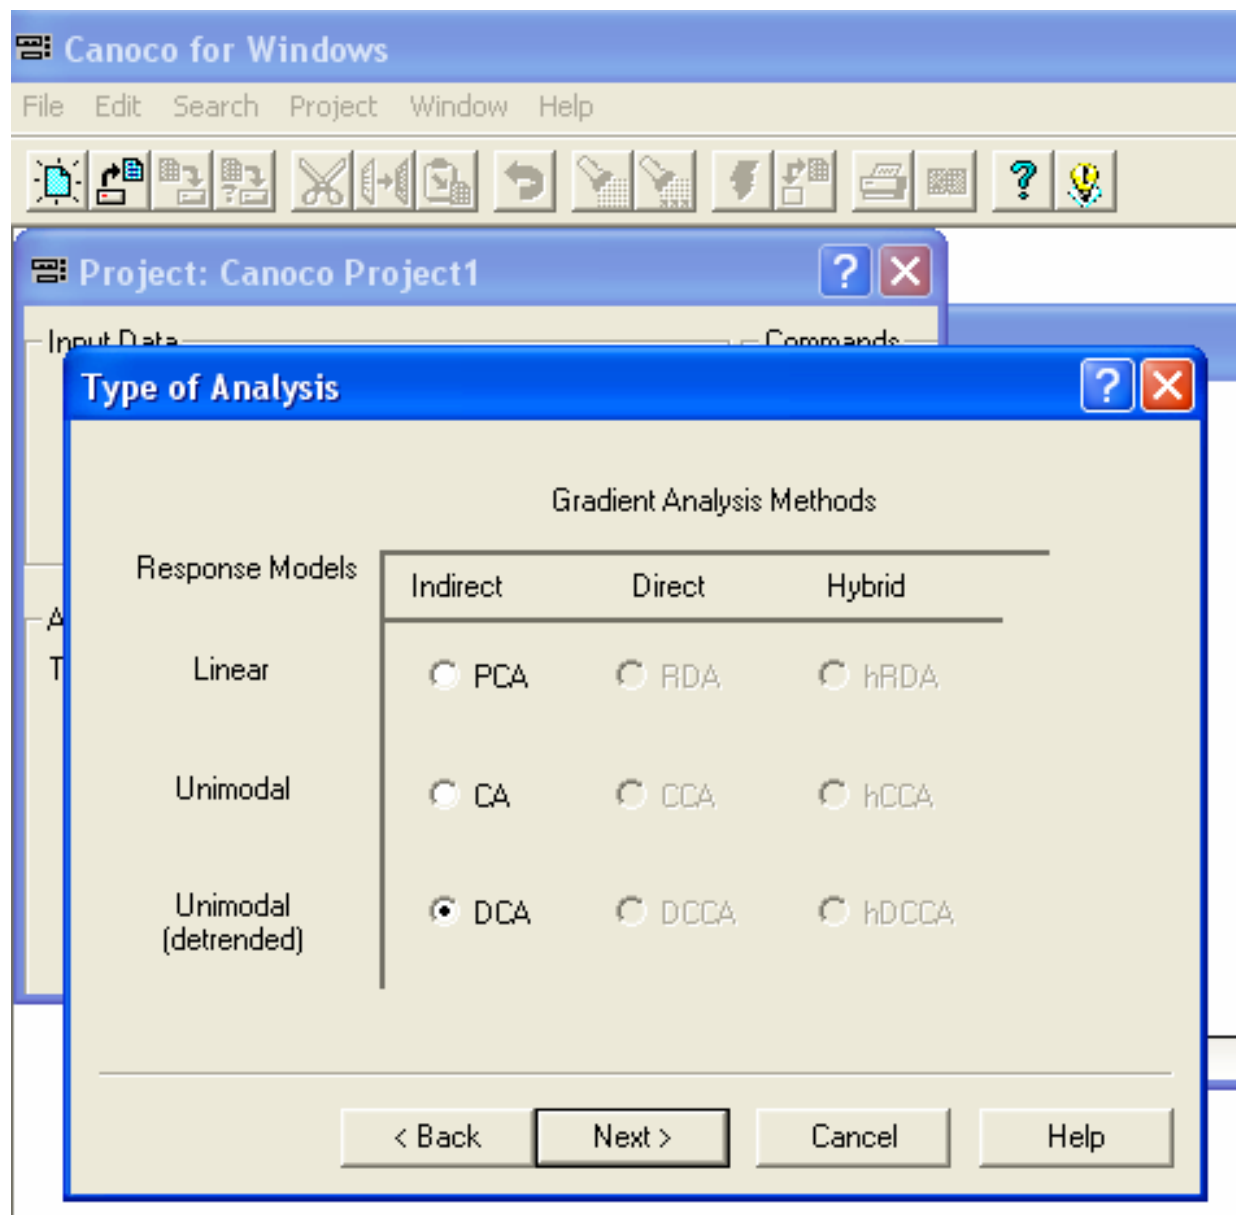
Canoco for Windows

File Edit Search Project Window Help

Project: Canoco Project1

Input Data

Commands

A

T

Type of Analysis

Gradient Analysis Methods

Response Models

| | Indirect | Direct | Hybrid |
|---|---|---|---|
| Linear | PCA | RDA | hRDA |
| Unimodal | CA | CCA | hCCA |
| Unimodal (detrended) | DCA | DCCA | hDCCA |

< Back
Next >
Cancel
Help